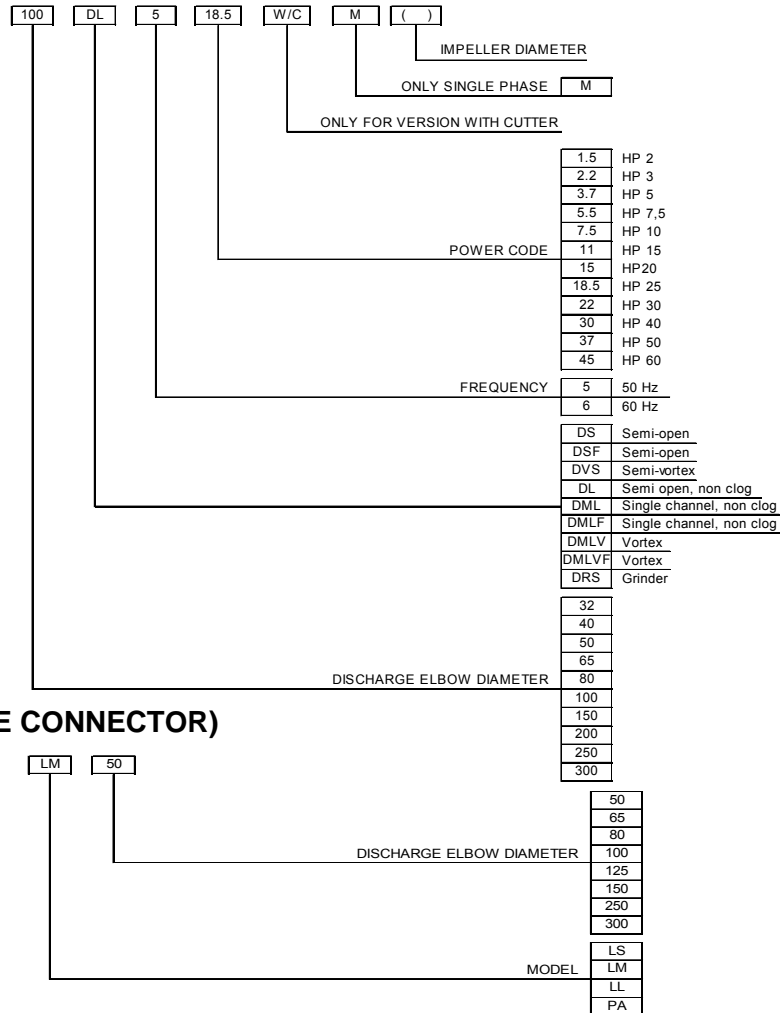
100 DL 5 18.5 W/C M ( )

IMPELLER DIAMETER

ONLY SINGLE PHASE M

ONLY FOR VERSION WITH CUTTER

POWER CODE

| | |
|---|---|
| 1.5 | HP 2 |
| 2.2 | HP 3 |
| 3.7 | HP 5 |
| 5.5 | HP 7,5 |
| 7.5 | HP 10 |
| 11 | HP 15 |
| 15 | HP20 |
| 18.5 | HP 25 |
| 22 | HP 30 |
| 30 | HP 40 |
| 37 | HP 50 |
| 45 | HP 60 |

FREQUENCY

| | |
|---|---|
| 5 | 50 Hz |
| 6 | 60 Hz |

| | |
|---|---|
| DS | Semi-open |
| DSF | Semi-open |
| DVS | Semi-vortex |
| DL | Semi open, non clog |
| DML | Single channel, non clog |
| DMLF | Single channel, non clog |
| DMLV | Vortex |
| DMLVF | Vortex |
| DRS | Grinder |

DISCHARGE ELBOW DIAMETER

32
40
50
65
80
100
150
200
250
300

E CONNECTOR)

LM 50

DISCHARGE ELBOW DIAMETER

50
65
80
100
125
150
250
300

MODEL

LS
LM
LL
PA